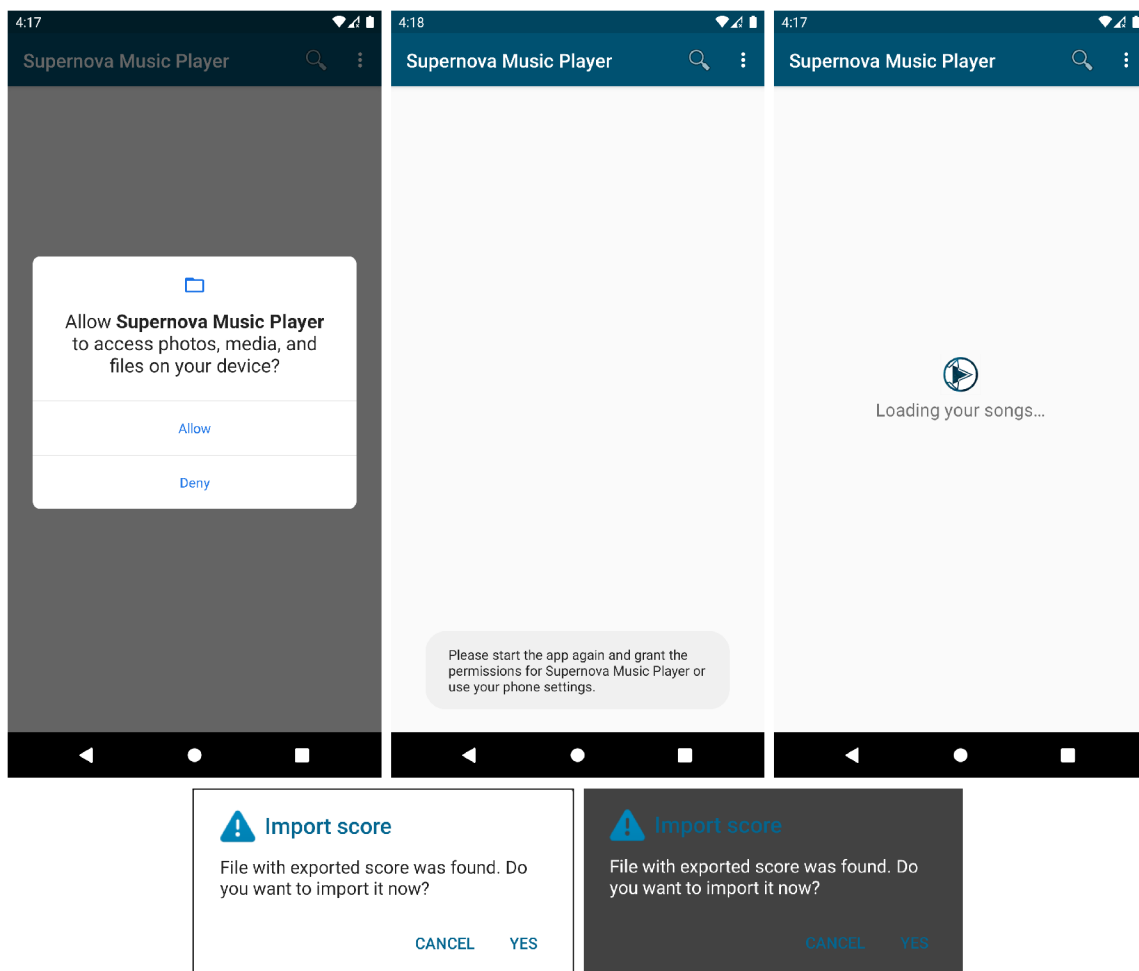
4:17

Supernova Music Player

Allow **Supernova Music Player** to access photos, media, and files on your device?

Allow

Deny

4:18

Supernova Music Player

Please start the app again and grant the permissions for Supernova Music Player or use your phone settings.

4:17

Supernova Music Player

Loading your songs...

Import score

File with exported score was found. Do you want to import it now?

CANCEL YES

Import score

File with exported score was found. Do you want to import it now?

CANCEL YES